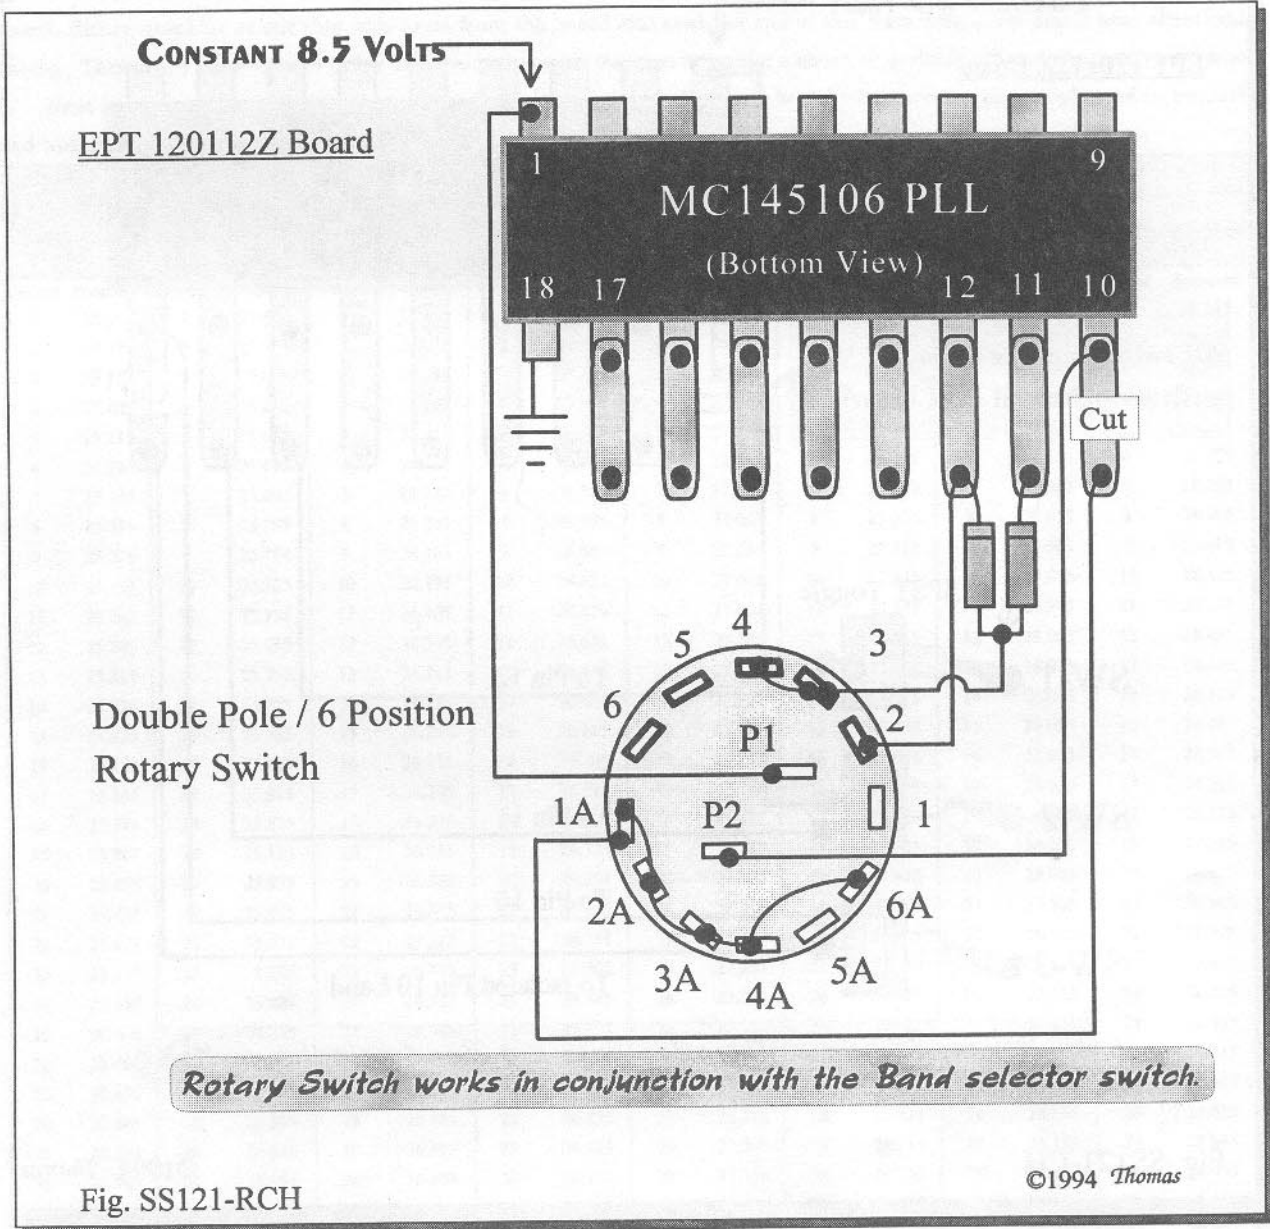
CONSTANT 8.5 VOLTS

EPT 120112Z Board

1

9

MC145106 PLL

(Bottom View)

18 17

12 11 10

Cut

4

5

3

6

2

P1

Double Pole / 6 Position Rotary Switch

1A

P2

1

2A

6A

3A

4A

5A

Rotary Switch works in conjunction with the Band selector switch.

©1994 Thomas

Fig. SS121-RCH